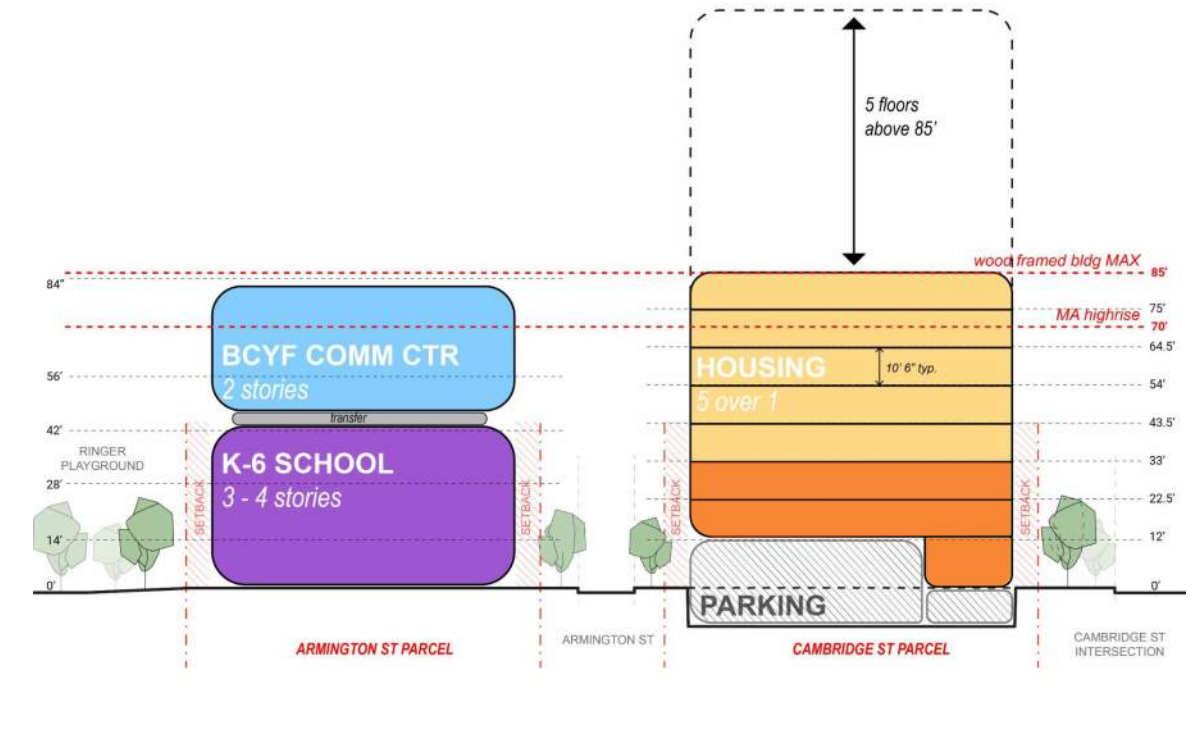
5 floors above 85'

wood framed bldg MAX

85'

84"

75'

MA highrise

70'

BCYF COMM CTR

2 stories

HOUSING

10' 6" typ.

64.5'

56'

54'

5 over 1

transfer

42'

43.5'

RINGER PLAYGROUND

K-6 SCHOOL

33'

28'

3 - 4 stories

22.5'

SETBACK

SETBACK

SETBACK

SETBACK

14'

12'

0'

0'

PARKING

ARMINGTON ST PARCEL

ARMINGTON ST

CAMBRIDGE ST PARCEL

CAMBRIDGE ST INTERSECTION